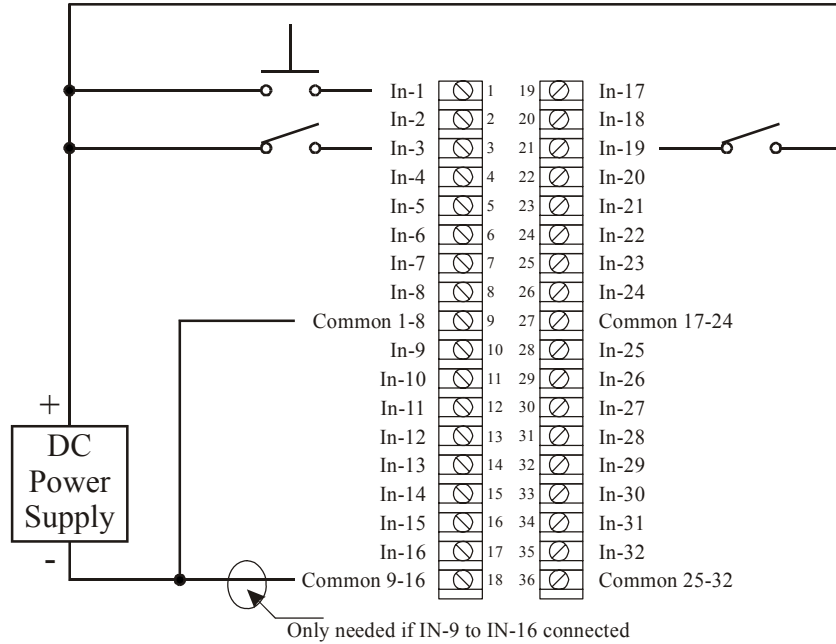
In-1
In-2
In-3
In-4
In-5
In-6
In-7
In-8
Common 1-8
In-9
In-10
In-11
In-12
In-13
In-14
In-15
In-16
Common 9-16

1
2
3
4
5
6
7
8
9
10
11
12
13
14
15
16
17
18

19
20
21
22
23
24
25
26
27
28
29
30
31
32
33
34
35
36

In-17
In-18
In-19
In-20
In-21
In-22
In-23
In-24
Common 17-24
In-25
In-26
In-27
In-28
In-29
In-30
In-31
In-32
Common 25-32

+
DC
Power
Supply
-

Only needed if IN-9 to IN-16 connected